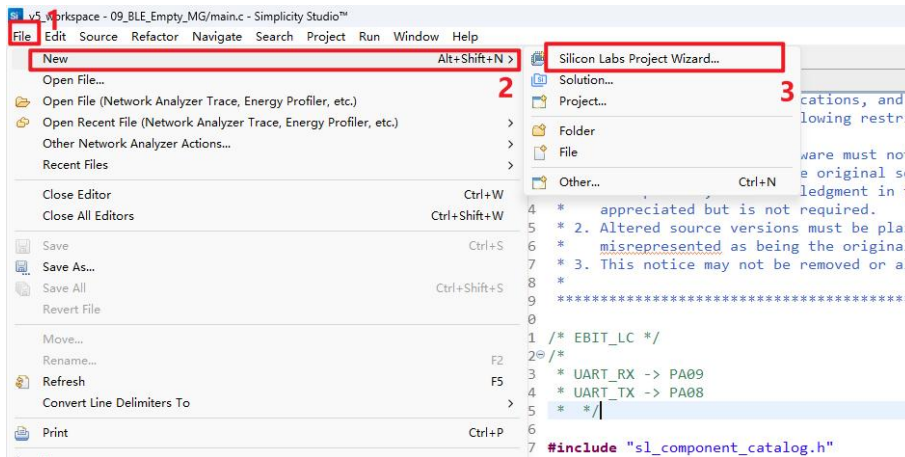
v5_workspace - 09_BLE_Empty_MG/main.c - Simplicity Studio™

1 File Edit Source Refactor Navigate Search Project Run Window Help

New Alt+Shift+N >
Open File...
Open File (Network Analyzer Trace, Energy Profiler, etc.)
Open Recent File (Network Analyzer Trace, Energy Profiler, etc.) >
Other Network Analyzer Actions... >
Recent Files >
Close Editor Ctrl+W
Close All Editors Ctrl+Shift+W
Save Ctrl+S
Save As...
Save All Ctrl+Shift+S
Revert File
Move...
Rename... F2
Refresh F5
Convert Line Delimiters To >
Print Ctrl+P

2

Silicon Labs Project Wizard...
Solution...
Project...
Folder
File
Other... Ctrl+N

3

cations, and
llowing restr
ware must no
e original s
ledgment in
4 * appreciated but is not required.
5 * 2. Altered source versions must be pla
6 * misrepresented as being the origina
7 * 3. This notice may not be removed or a
8 *
9 ****************************************
0
1 /* EBIT_LC */
2 /*
3 * UART_RX -> PA09
4 * UART_TX -> PA08
5 * */
6
7 #include "sl_component_catalog.h"